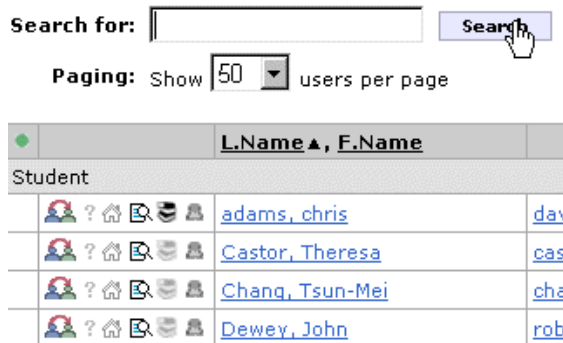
Search for: Search

Paging: Show 50 users per page

| | | L.Name ▲, F.Name | |
|---|---|---|---|
| Student | | | |
| | | adams, chris | dav |
| | | Castor, Theresa | cas |
| | | Chang, Tsun-Mei | cha |
| | | Dewey, John | rob |